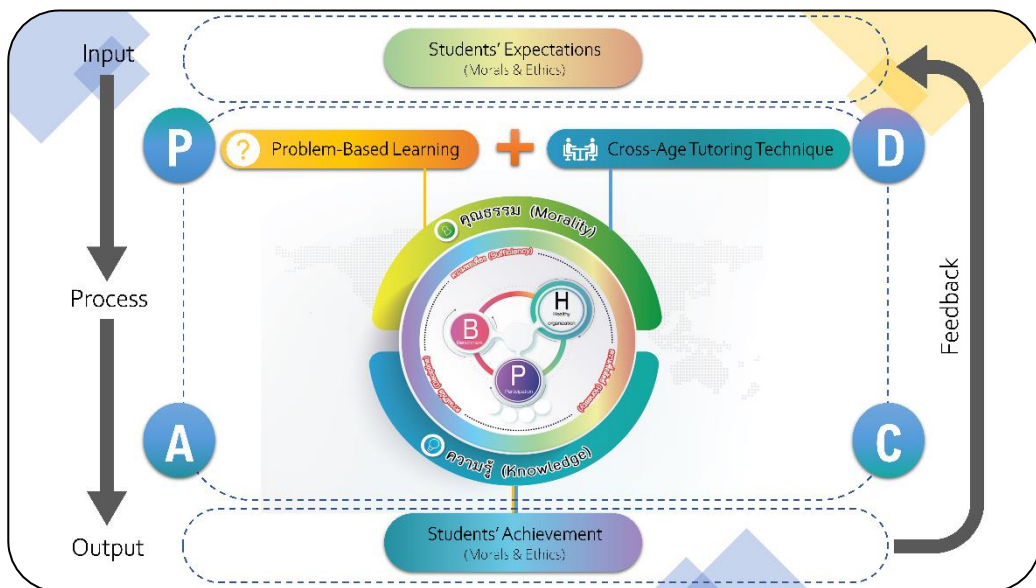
Input

Students' Expectations
(Morals & Ethics)

P

Problem-Based Learning

Cross-Age Tutoring Technique

D

คุณธรรม (Morality)

ความพอเพียง (Sufficiency)

H
Healthy organization

B
Benchmark

P
Participation

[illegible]

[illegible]

Process

Feedback

A

C

ความรู้ (Knowledge)

Output

Students' Achievement
(Morals & Ethics)